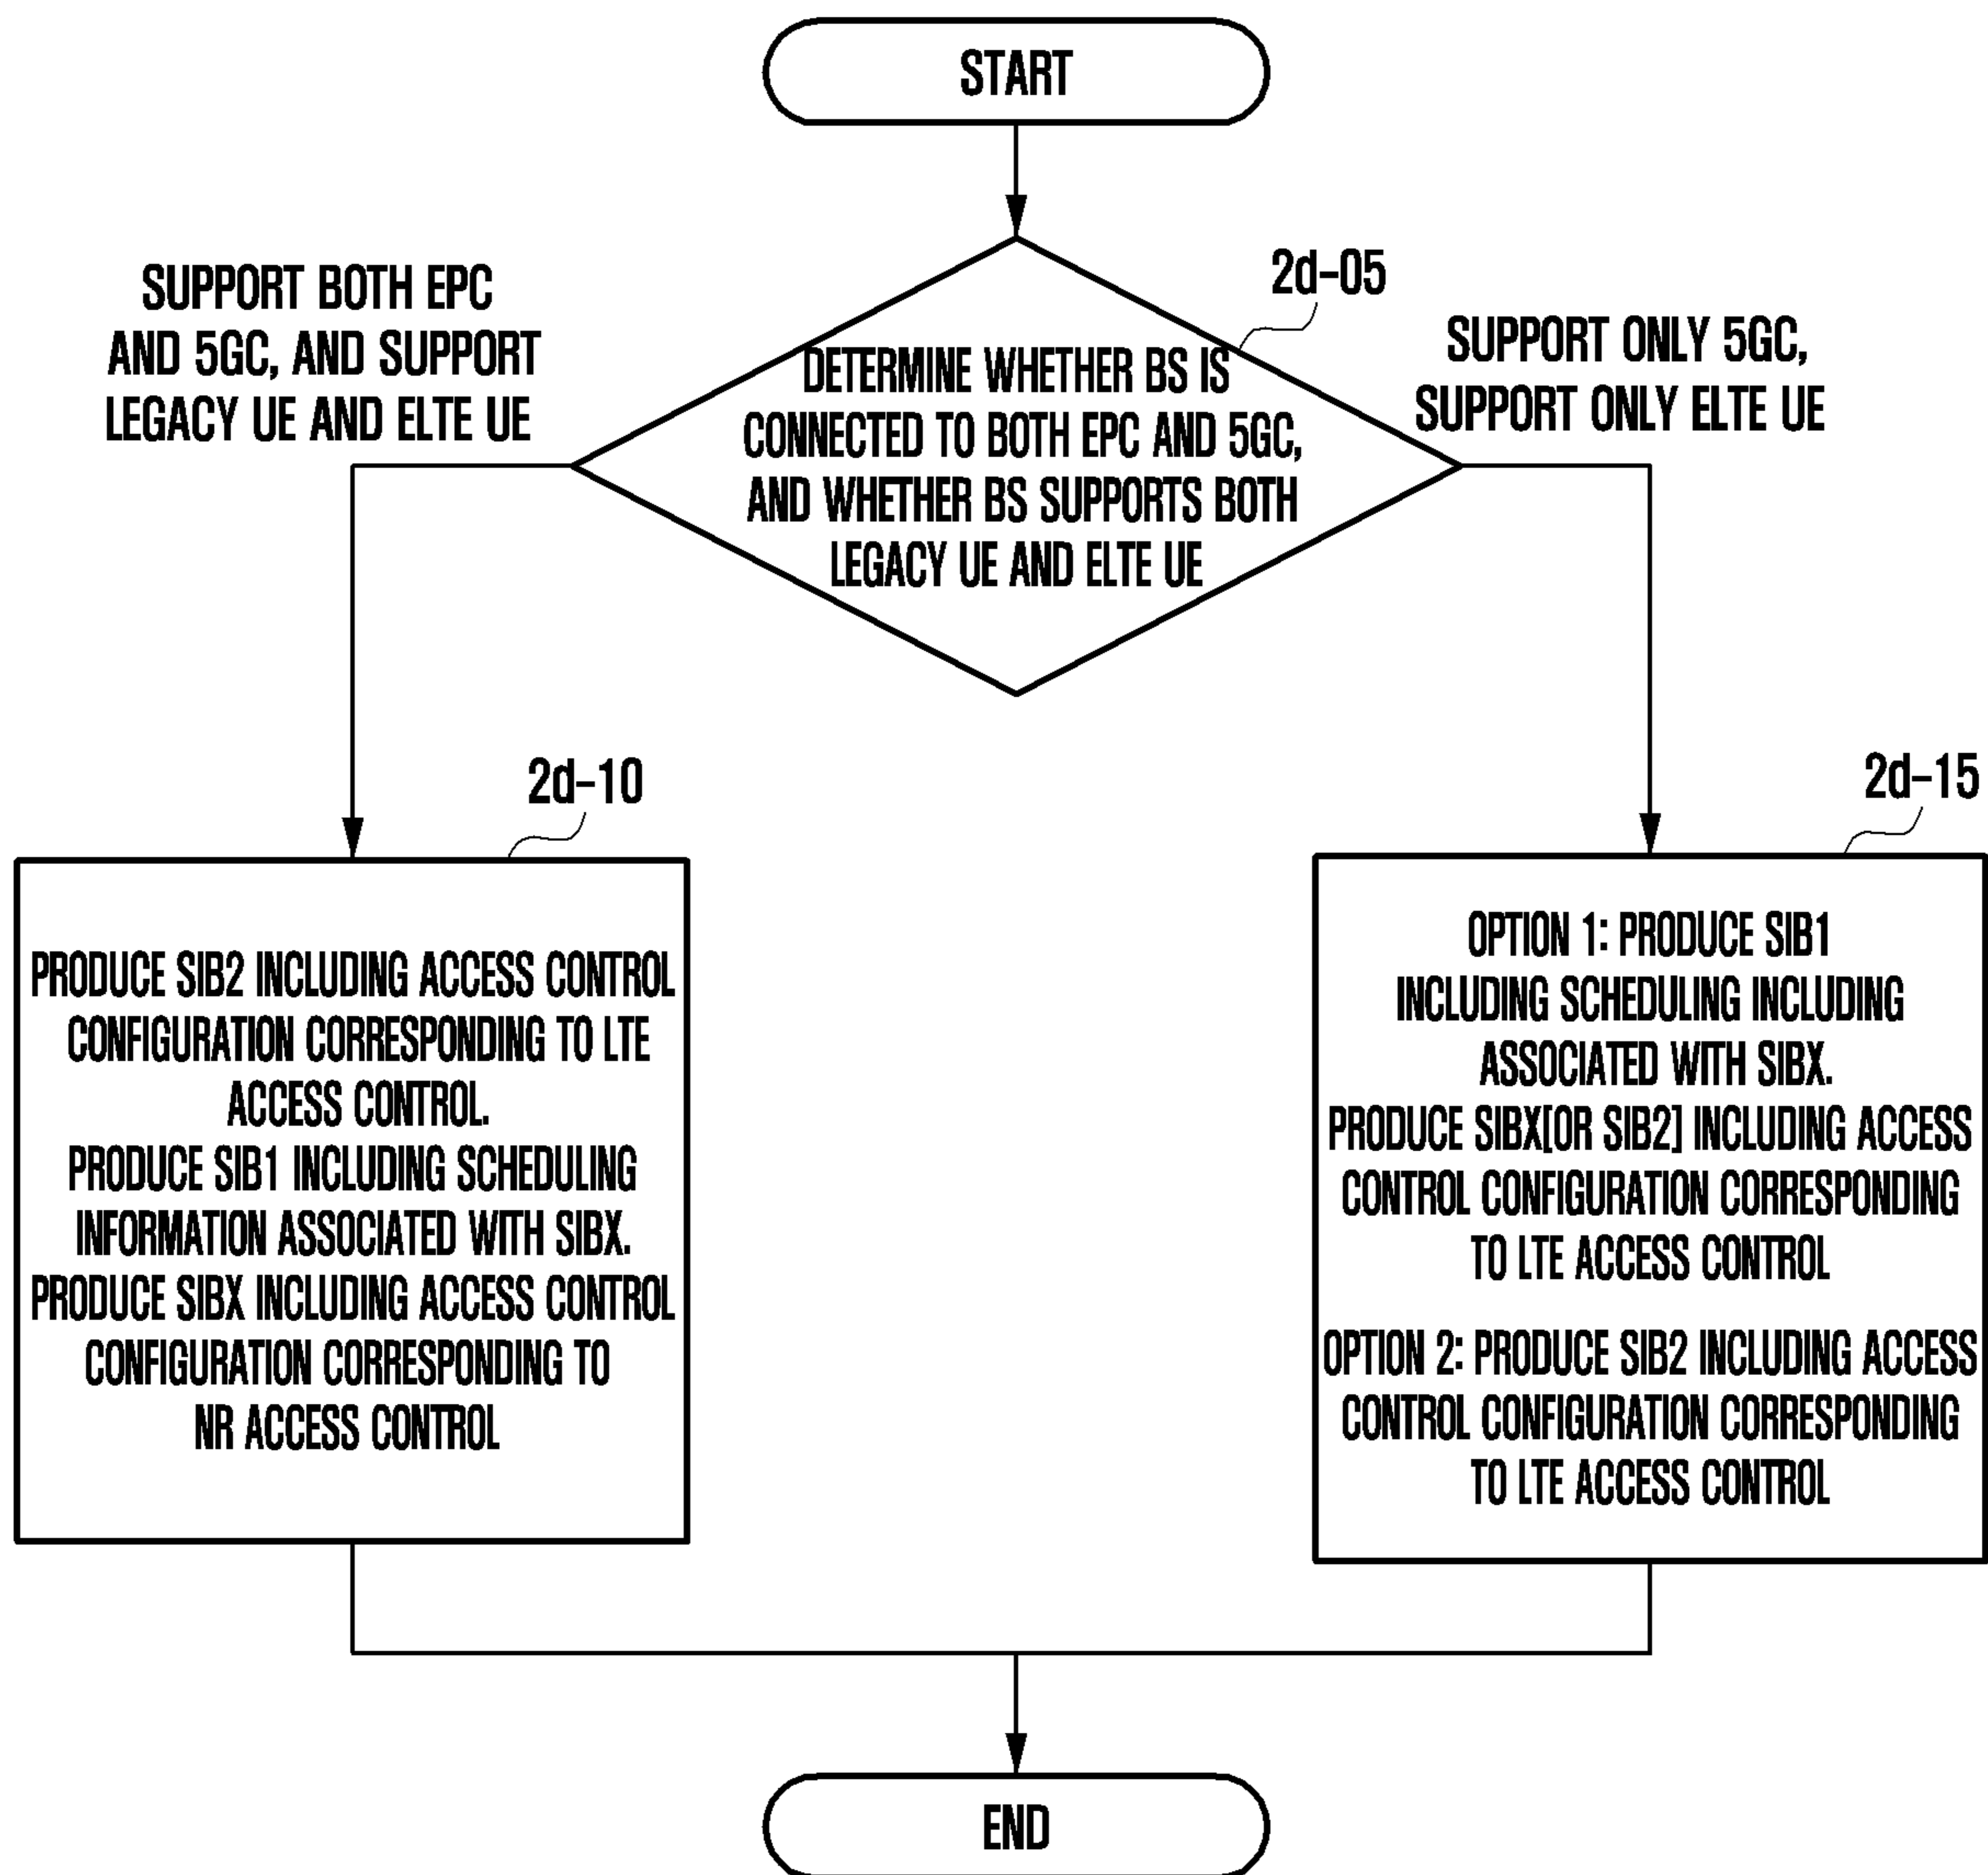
START

2d-05

SUPPORT BOTH EPC AND 5GC, AND SUPPORT LEGACY UE AND ELTE UE

DETERMINE WHETHER BS IS CONNECTED TO BOTH EPC AND 5GC, AND WHETHER BS SUPPORTS BOTH LEGACY UE AND ELTE UE

SUPPORT ONLY 5GC, SUPPORT ONLY ELTE UE

2d-10

PRODUCE SIB2 INCLUDING ACCESS CONTROL CONFIGURATION CORRESPONDING TO LTE ACCESS CONTROL.
PRODUCE SIB1 INCLUDING SCHEDULING INFORMATION ASSOCIATED WITH SIBX.
PRODUCE SIBX INCLUDING ACCESS CONTROL CONFIGURATION CORRESPONDING TO NR ACCESS CONTROL

2d-15

OPTION 1: PRODUCE SIB1 INCLUDING SCHEDULING INCLUDING ASSOCIATED WITH SIBX.
PRODUCE SIBX[OR SIB2] INCLUDING ACCESS CONTROL CONFIGURATION CORRESPONDING TO LTE ACCESS CONTROL

OPTION 2: PRODUCE SIB2 INCLUDING ACCESS CONTROL CONFIGURATION CORRESPONDING TO LTE ACCESS CONTROL

END